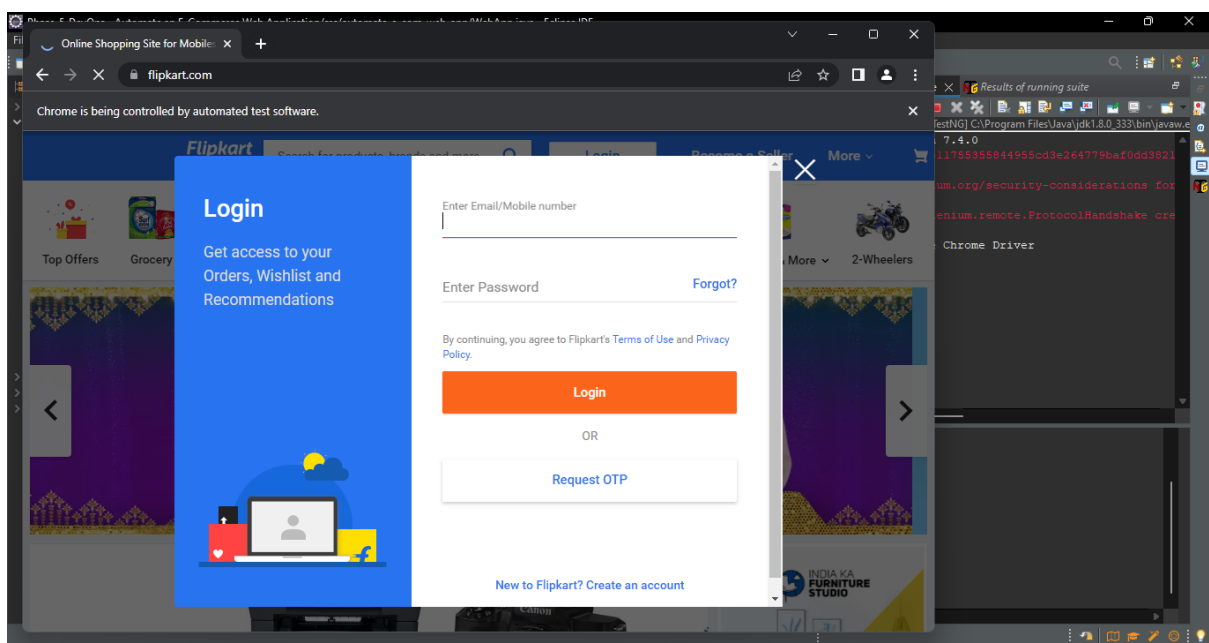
Phase-5-DryOne - Automate an E-Commerce Web Application/src/automate_e_com_web_app/WebApp.java - Eclipse IDE

Online Shopping Site for Mobile

flipkart.com

Chrome is being controlled by automated test software.

Flipkart

Search for products, brands and more

Login

Become a Seller

More

Top Offers

Grocery

More

2-Wheelers

Login

Get access to your Orders, Wishlist and Recommendations

Enter Email/Mobile number

Enter Password

Forgot?

By continuing, you agree to Flipkart's Terms of Use and Privacy Policy.

Login

OR

Request OTP

New to Flipkart? Create an account

INDIA KA FURNITURE STUDIO

Results of running suite

[TestNG] C:\Program Files\Java\jdk1.8.0_333\bin\javaw.e

7.4.0

11755355844955cd3e264779baf0dd3821

um.org/security-considerations for

enium.remote.ProtocolHandshake cre

Chrome Driver